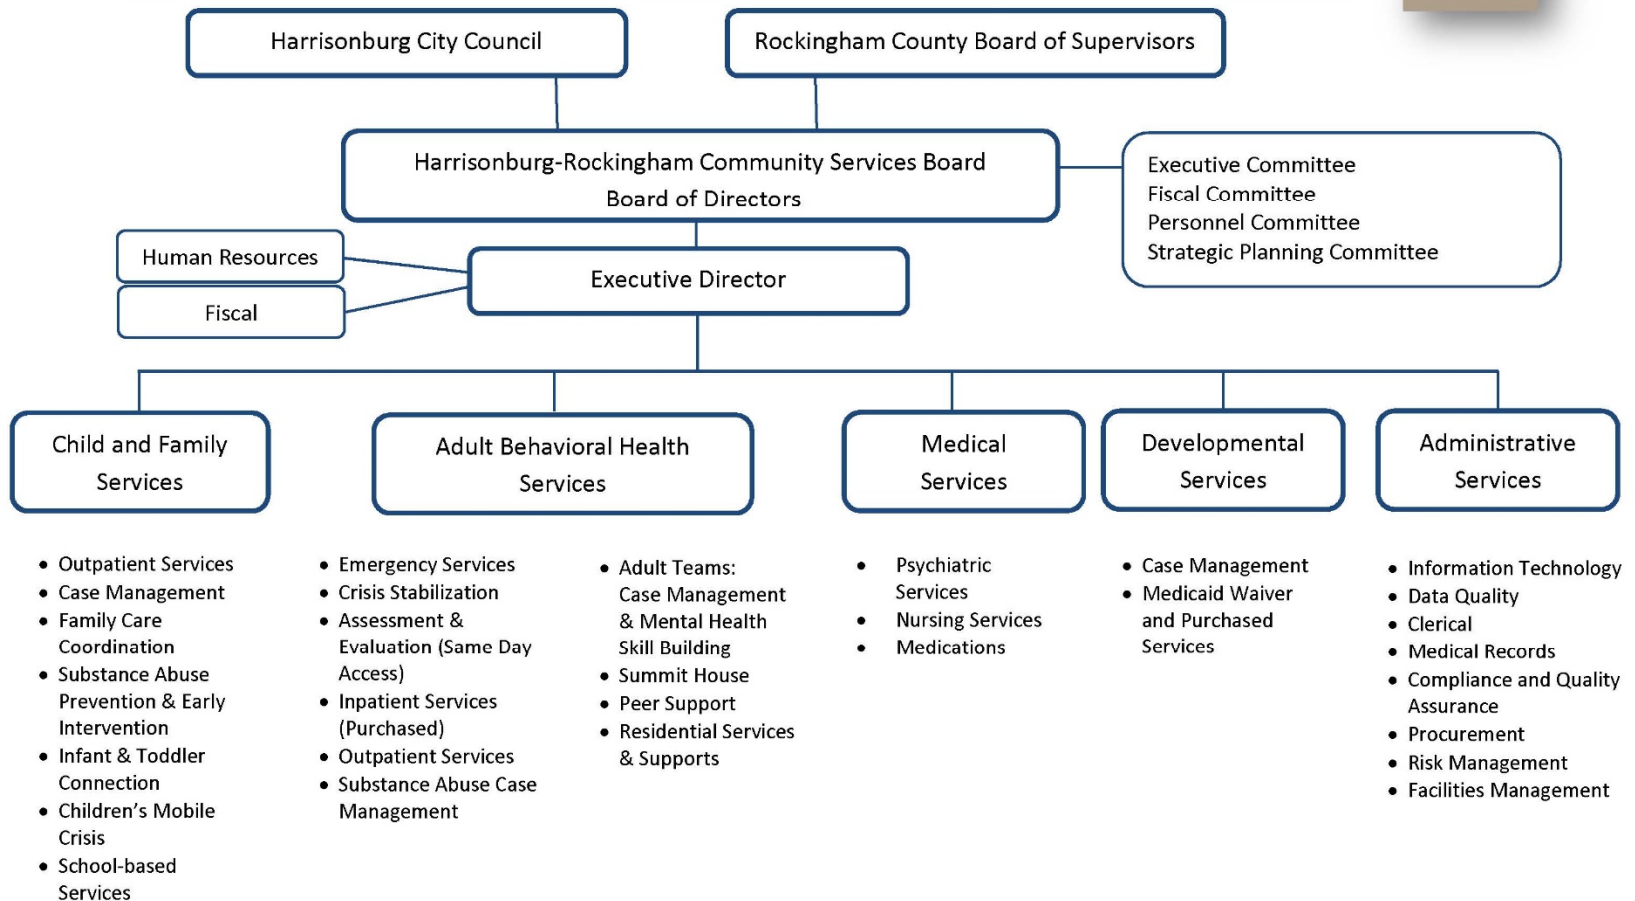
Harrisonburg City Council

Rockingham County Board of Supervisors

Harrisonburg-Rockingham Community Services Board
Board of Directors

Executive Committee
Fiscal Committee
Personnel Committee
Strategic Planning Committee

Human Resources

Fiscal

Executive Director

Child and Family Services

- Outpatient Services
- Case Management
- Family Care Coordination
- Substance Abuse Prevention & Early Intervention
- Infant & Toddler Connection
- Children's Mobile Crisis
- School-based Services

Adult Behavioral Health Services

- Emergency Services
- Crisis Stabilization
- Assessment & Evaluation (Same Day Access)
- Inpatient Services (Purchased)
- Outpatient Services
- Substance Abuse Case Management

- Adult Teams: Case Management & Mental Health Skill Building
- Summit House
- Peer Support
- Residential Services & Supports

Medical Services

- Psychiatric Services
- Nursing Services
- Medications

Developmental Services

- Case Management
- Medicaid Waiver and Purchased Services

Administrative Services

- Information Technology
- Data Quality
- Clerical
- Medical Records
- Compliance and Quality Assurance
- Procurement
- Risk Management
- Facilities Management